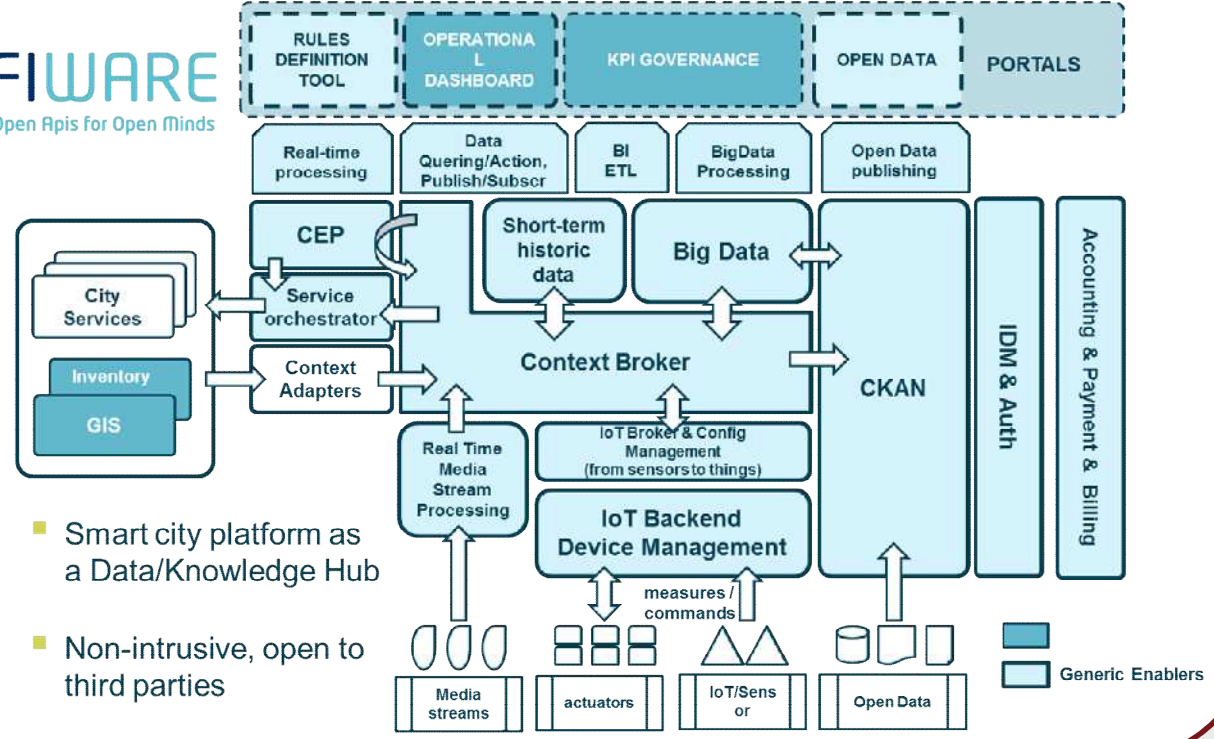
FIWARE
Open Apis for Open Minds

RULES DEFINITION TOOL

OPERATIONAL DASHBOARD

KPI GOVERNANCE

OPEN DATA

PORTALS

Real-time processing

Data Quering/Action, Publish/Subscr

BI ETL

BigData Processing

Open Data publishing

City Services

Inventory

GIS

CEP

Service orchestrator

Context Adapters

Short-term historic data

Big Data

Context Broker

CKAN

IDM & Auth

Accounting & Payment & Billing

Real Time Media Stream Processing

IoT Broker & Config Management (from sensors to things)

IoT Backend Device Management

measures / commands

Media streams

actuators

IoT/Sensor

Open Data

Generic Enablers

Smart city platform as a Data/Knowledge Hub

Non-intrusive, open to third parties